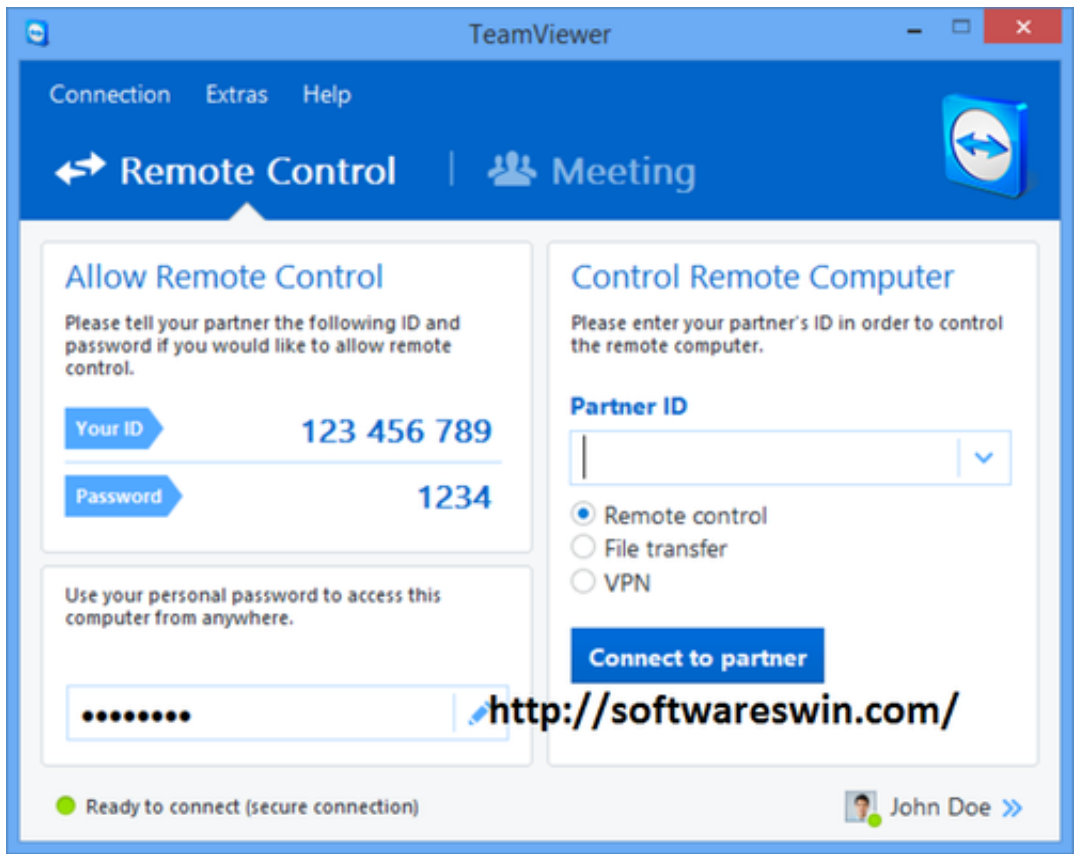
TeamViewer

Connection Extras Help

Remote Control | Meeting

Allow Remote Control

Please tell your partner the following ID and password if you would like to allow remote control.

Your ID 123 456 789

Password 1234

Use your personal password to access this computer from anywhere.

•••••••••

http://softwareswin.com/

Control Remote Computer

Please enter your partner's ID in order to control the remote computer.

Partner ID

Remote control
File transfer
VPN

Connect to partner

Ready to connect (secure connection)

John Doe